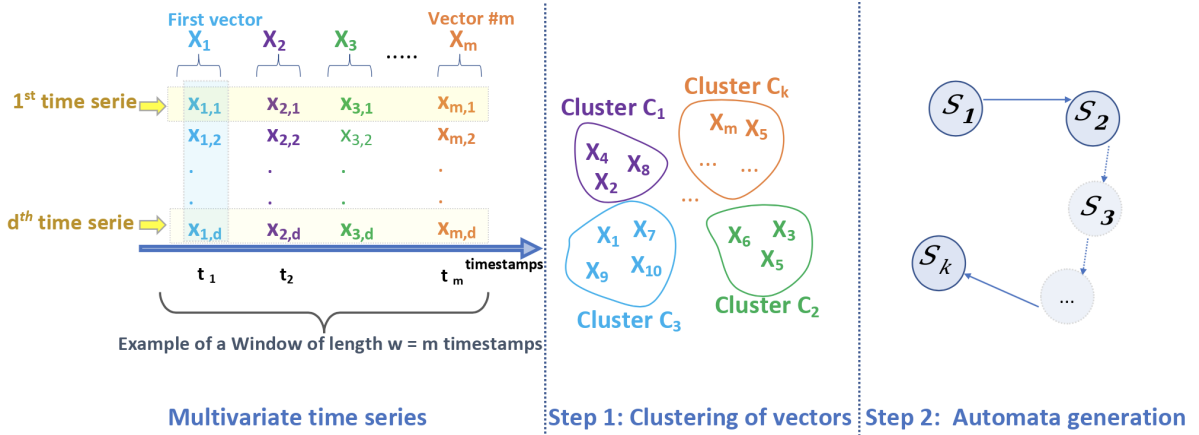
First vector
Vector #m
$X_1$ $X_2$ $X_3$ ..... $X_m$

$1^{st}$ time serie $X_{1,1}$ $X_{2,1}$ $X_{3,1}$ $X_{m,1}$
$X_{1,2}$ $X_{2,2}$ $X_{3,2}$ $X_{m,2}$
. . . .
. . . .
$d^{th}$ time serie $X_{1,d}$ $X_{2,d}$ $X_{3,d}$ $X_{m,d}$

$t_1$ $t_2$ $t_m$ timestamps

Example of a Window of length w = m timestamps

Cluster $C_1$
$X_4$ $X_8$ $X_2$

Cluster $C_k$
$X_m$ $X_5$
... ...

...

$X_1$ $X_7$ $X_9$ $X_{10}$
Cluster $C_3$

$X_6$ $X_3$ $X_5$
Cluster $C_2$

$S_1$
$S_2$
$S_3$
$S_k$
...

Multivariate time series

Step 1: Clustering of vectors

Step 2: Automata generation